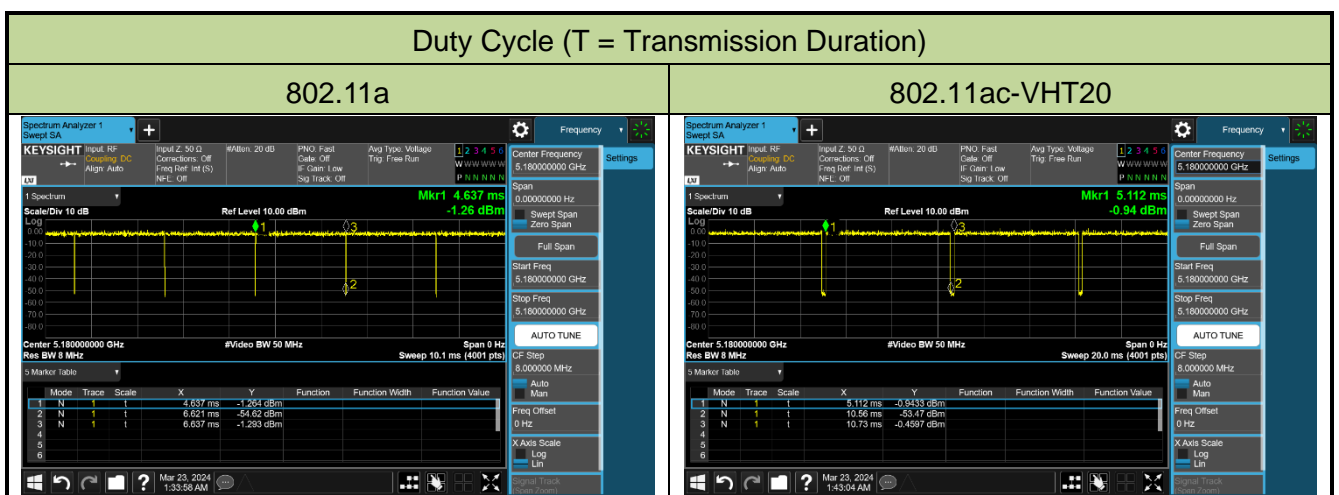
Duty Cycle (T = Transmission Duration)

| 802.11a | 802.11ac-VHT20 |
|---|---|
| | |

Spectrum Analyzer 1
Swept SA
Frequency
KEYSIGHT Input: RF Coupling: DC Align: Auto
Input Z: 50 Ω Corrections: Off Freq Ref: Int (S) NFE: Off
#Atten: 20 dB
PNO: Fast Gate: Off IF Gain: Low Sig Track: Off
Avg Type: Voltage Trig: Free Run
1 2 3 4 5 6
W W W W W W
P N N N N N
LXI
1 Spectrum
Mkr1 4.637 ms
-1.26 dBm
Scale/Div 10 dB
Ref Level 10.00 dBm
Log
0.00
-10.0
-20.0
-30.0
-40.0
-50.0
-60.0
-70.0
-80.0
1
2
3
Center 5.180000000 GHz
#Video BW 50 MHz
Span 0 Hz
Res BW 8 MHz
Sweep 10.1 ms (4001 pts)
5 Marker Table

| | Mode | Trace | Scale | X | Y | Function | Function Width | Function Value |
|---|---|---|---|---|---|---|---|---|
| 1 | N | 1 | t | 4.637 ms | -1.264 dBm | | | |
| 2 | N | 1 | t | 6.621 ms | -54.62 dBm | | | |
| 3 | N | 1 | t | 6.637 ms | -1.293 dBm | | | |
| 4 | | | | | | | | |
| 5 | | | | | | | | |
| 6 | | | | | | | | |

Mar 23, 2024
1:33:56 AM
Center Frequency
5.180000000 GHz
Settings
Span
0.00000000 Hz
Swept Span
Zero Span
Full Span
Start Freq
5.180000000 GHz
Stop Freq
5.180000000 GHz
AUTO TUNE
CF Step
8.000000 MHz
Auto
Man
Freq Offset
0 Hz
X Axis Scale
Log
Lin
Signal Track
(Span Zoom)

Spectrum Analyzer 1
Swept SA
Frequency
KEYSIGHT Input: RF Coupling: DC Align: Auto
Input Z: 50 Ω Corrections: Off Freq Ref: Int (S) NFE: Off
#Atten: 20 dB
PNO: Fast Gate: Off IF Gain: Low Sig Track: Off
Avg Type: Voltage Trig: Free Run
1 2 3 4 5 6
W W W W W W
P N N N N N
LXI
1 Spectrum
Mkr1 5.112 ms
-0.94 dBm
Scale/Div 10 dB
Ref Level 10.00 dBm
Log
0.00
-10.0
-20.0
-30.0
-40.0
-50.0
-60.0
-70.0
-80.0
1
2
3
Center 5.180000000 GHz
#Video BW 50 MHz
Span 0 Hz
Res BW 8 MHz
Sweep 20.0 ms (4001 pts)
5 Marker Table

| | Mode | Trace | Scale | X | Y | Function | Function Width | Function Value |
|---|---|---|---|---|---|---|---|---|
| 1 | N | 1 | t | 5.112 ms | -0.9433 dBm | | | |
| 2 | N | 1 | t | 10.56 ms | -53.47 dBm | | | |
| 3 | N | 1 | t | 10.73 ms | -0.4597 dBm | | | |
| 4 | | | | | | | | |
| 5 | | | | | | | | |
| 6 | | | | | | | | |

Mar 23, 2024
1:43:04 AM
Center Frequency
5.180000000 GHz
Settings
Span
0.00000000 Hz
Swept Span
Zero Span
Full Span
Start Freq
5.180000000 GHz
Stop Freq
5.180000000 GHz
AUTO TUNE
CF Step
8.000000 MHz
Auto
Man
Freq Offset
0 Hz
X Axis Scale
Log
Lin
Signal Track
(Span Zoom)